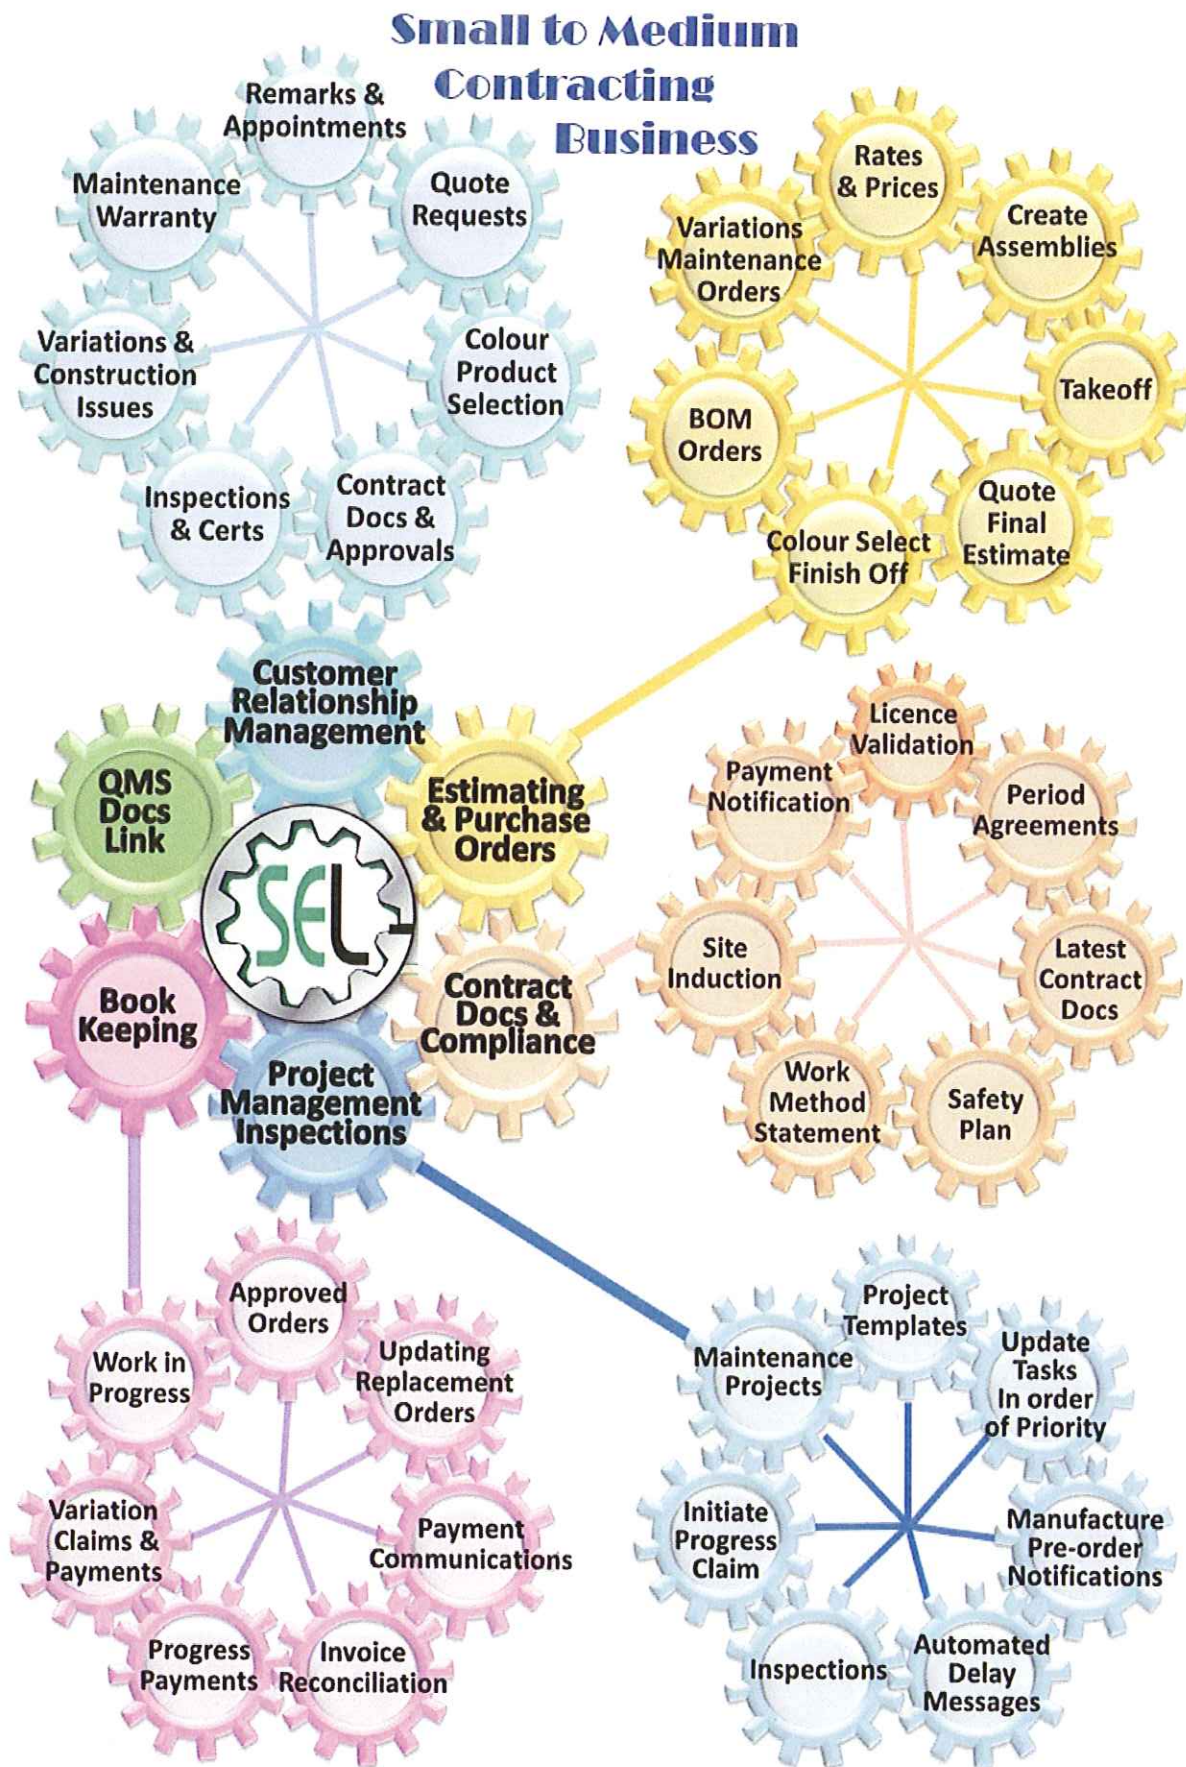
Small to Medium Contracting Business

Remarks & Appointments

Maintenance Warranty

Quote Requests

Variations & Construction Issues

Colour Product Selection

Inspections & Certs

Contract Docs & Approvals

Rates & Prices

Variations Maintenance Orders

Create Assemblies

Takeoff

BOM Orders

Quote Final Estimate

Colour Select Finish Off

Customer Relationship Management

QMS Docs Link

Estimating & Purchase Orders

SEL

Book Keeping

Contract Docs & Compliance

Project Management Inspections

Licence Validation

Payment Notification

Period Agreements

Site Induction

Latest Contract Docs

Work Method Statement

Safety Plan

Approved Orders

Work in Progress

Updating Replacement Orders

Variation Claims & Payments

Payment Communications

Progress Payments

Invoice Reconciliation

Project Templates

Maintenance Projects

Update Tasks In order of Priority

Initiate Progress Claim

Manufacture Pre-order Notifications

Inspections

Automated Delay Messages